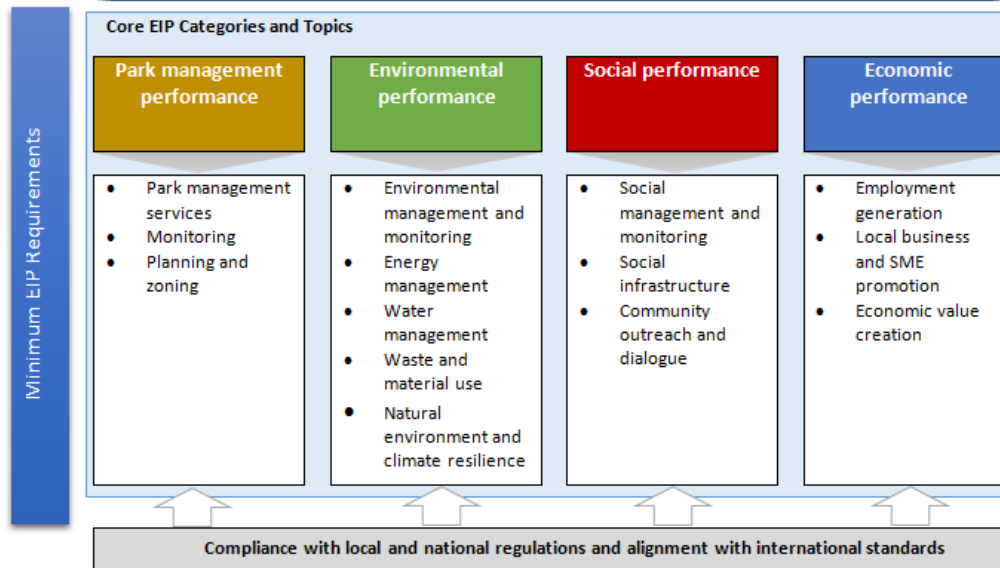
Minimum EIP Requirements

Core EIP Categories and Topics

Park management performance

- Park management services
- Monitoring
- Planning and zoning

Environmental performance

- Environmental management and monitoring
- Energy management
- Water management
- Waste and material use
- Natural environment and climate resilience

Social performance

- Social management and monitoring
- Social infrastructure
- Community outreach and dialogue

Economic performance

- Employment generation
- Local business and SME promotion
- Economic value creation

Compliance with local and national regulations and alignment with international standards